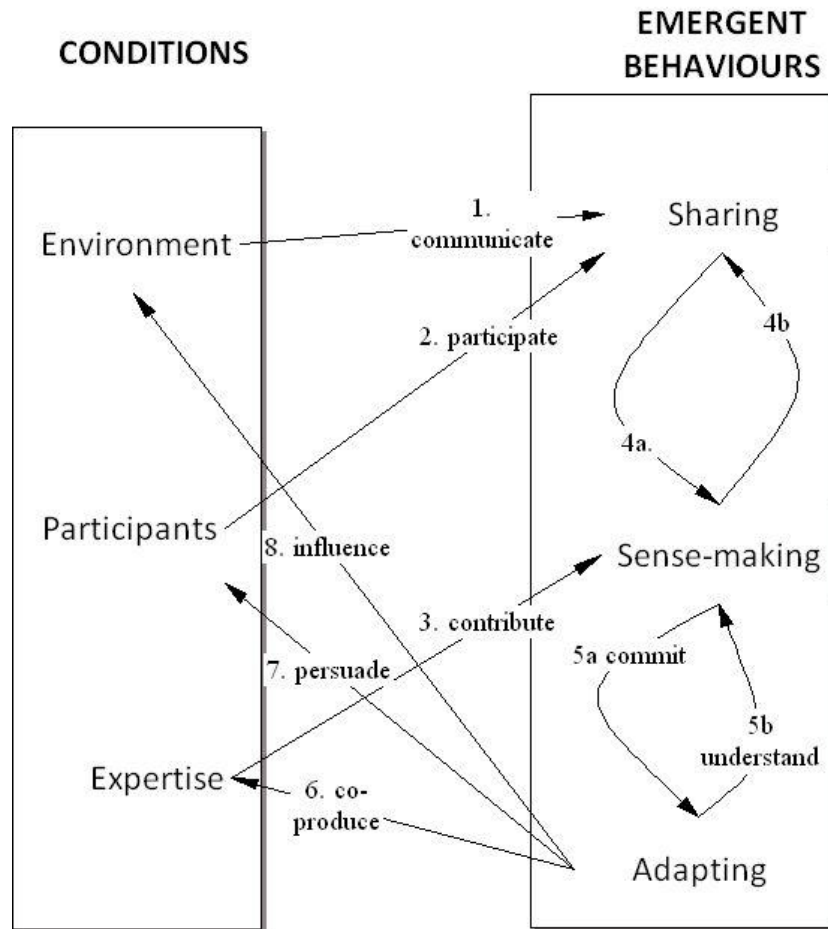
CONDITIONS

EMERGENT BEHAVIOURS

Environment

1. communicate

Sharing

2. participate

4b

4a.

Participants

8. influence

Sense-making

3. contribute

7. persuade

5a commit

5b understand

Expertise

6. co-produce

Adapting